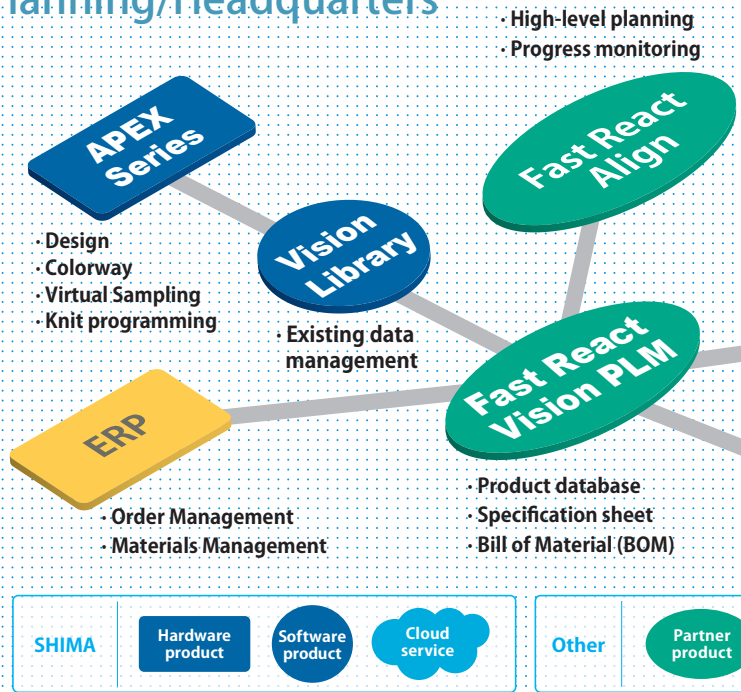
lanning/Headquarters

· High-level planning
· Progress monitoring

APEX Series

· Design
· Colorway
· Virtual Sampling
· Knit programming

Vision Library

· Existing data management

Fast React Align

Fast React Vision PLM

ERP

· Order Management
· Materials Management

· Product database
· Specification sheet
· Bill of Material (BOM)

SHIMA

Hardware product

Software product

Cloud service

Other

Partner product